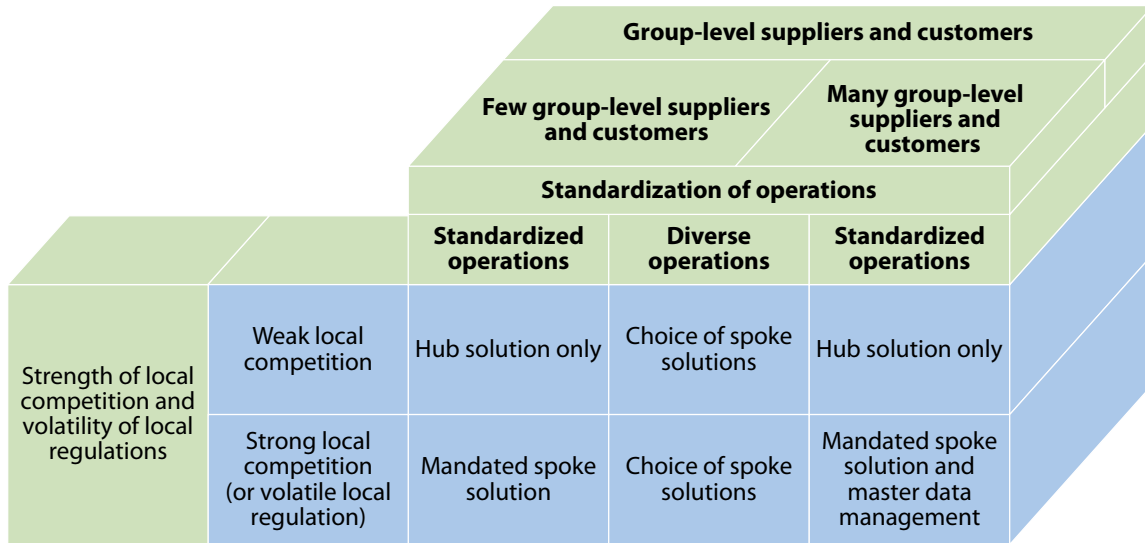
Group-level suppliers and customers

Few group-level suppliers and customers

Many group-level suppliers and customers

Standardization of operations

| | | Standardized operations | Diverse operations | Standardized operations |
|---|---|---|---|---|
| Strength of local competition and volatility of local regulations | Weak local competition | Hub solution only | Choice of spoke solutions | Hub solution only |
| | Strong local competition (or volatile local regulation) | Mandated spoke solution | Choice of spoke solutions | Mandated spoke solution and master data management |